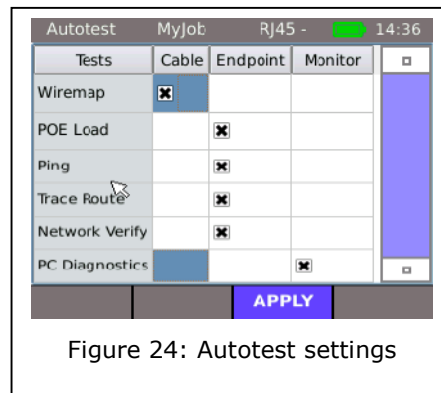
Autotest MyJob RJ45 - 14:36

| Tests | Cable | Endpoint | Monitor |
|---|---|---|---|
| Wiremap | ✖ | | |
| POE Load | | ✖ | |
| Ping | | ✖ | |
| Trace Route | | ✖ | |
| Network Verify | | ✖ | |
| PC Diagnostics | | | ✖ |

APPLY

Figure 24: Autotest settings